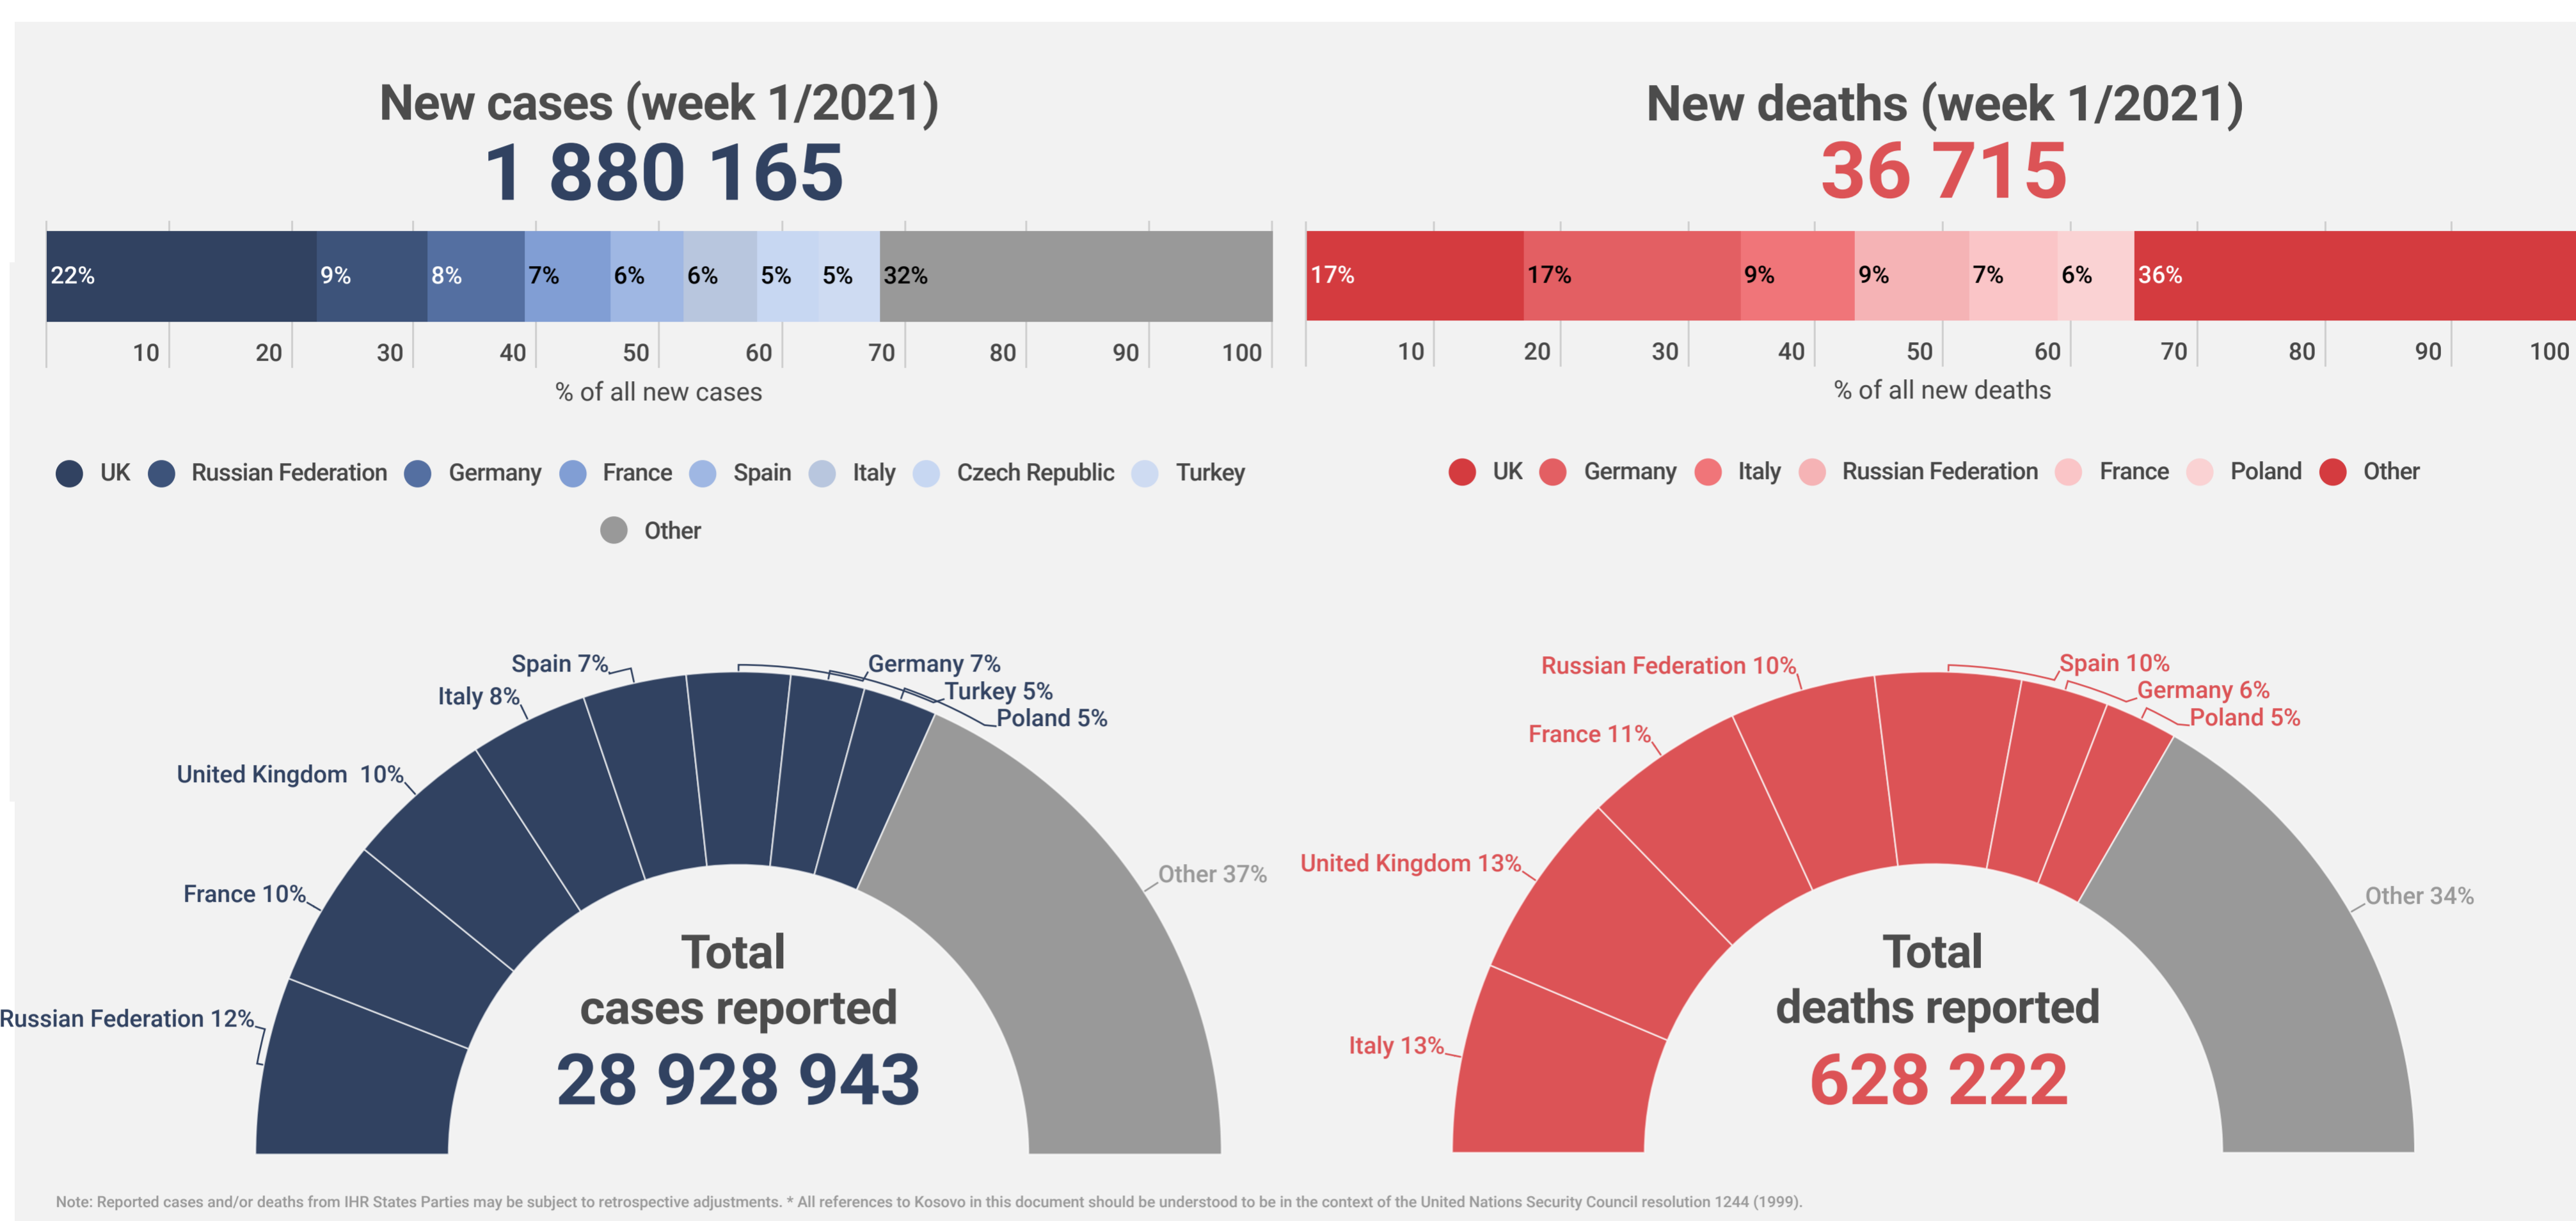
New cases (week 1/2021)
1 880 165

22% 9% 8% 7% 6% 6% 5% 5% 32%

10 20 30 40 50 60 70 80 90 100
% of all new cases

UK Russian Federation Germany France Spain Italy Czech Republic Turkey Other

New deaths (week 1/2021)
36 715

17% 17% 9% 9% 7% 6% 36%

10 20 30 40 50 60 70 80 90 100
% of all new deaths

UK Germany Italy Russian Federation France Poland Other

Spain 7%
Italy 8%
United Kingdom 10%
France 10%
Russian Federation 12%
Germany 7%
Turkey 5%
Poland 5%
Other 37%

Total cases reported
28 928 943

Russian Federation 10%
France 11%
United Kingdom 13%
Italy 13%
Spain 10%
Germany 6%
Poland 5%
Other 34%

Total deaths reported
628 222

Note: Reported cases and/or deaths from IHR States Parties may be subject to retrospective adjustments. * All references to Kosovo in this document should be understood to be in the context of the United Nations Security Council resolution 1244 (1999).